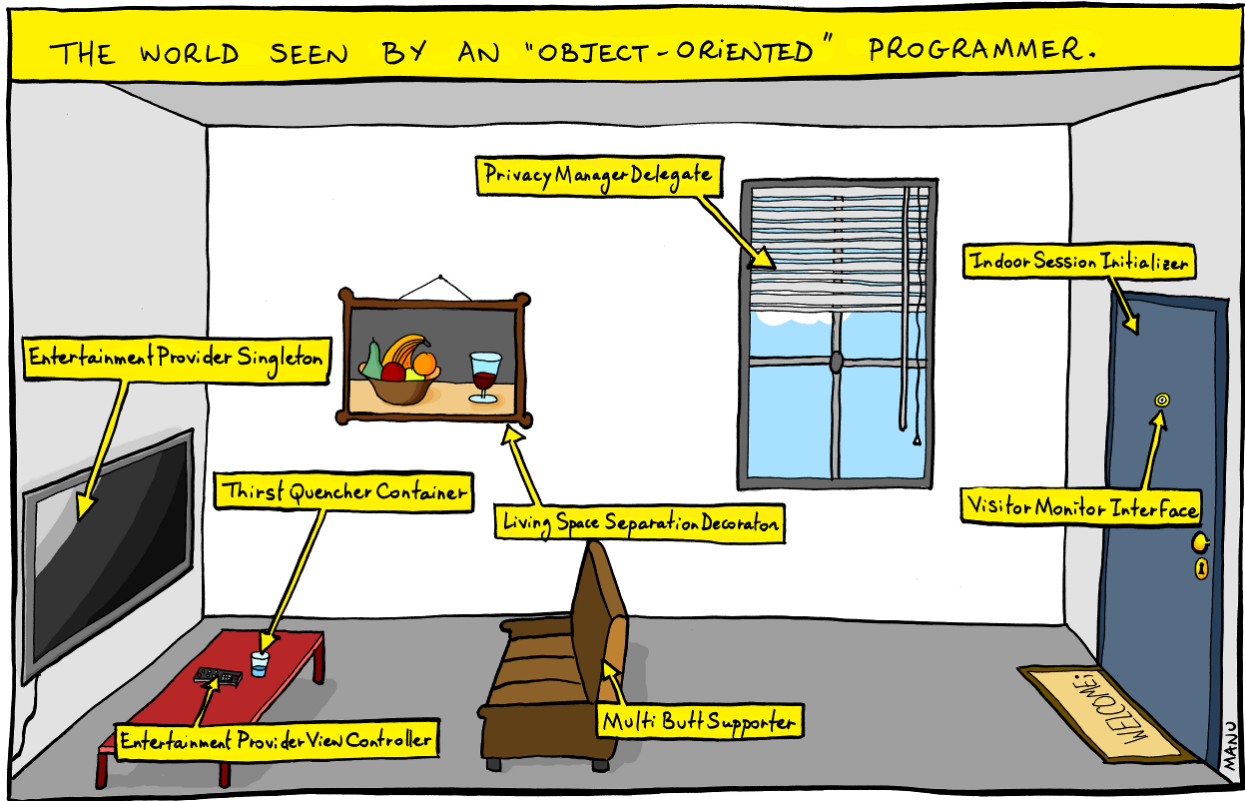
THE WORLD SEEN BY AN "OBJECT-ORIENTED" PROGRAMMER.

Privacy Manager Delegate

Indoor Session Initializer

Entertainment Provider Singleton

Thirst Quencher Container

Living Space Separation Decorator

Visitor Monitor Interface

Multi Butt Supporter

Entertainment Provider View Controller

WELCOME!

MANU